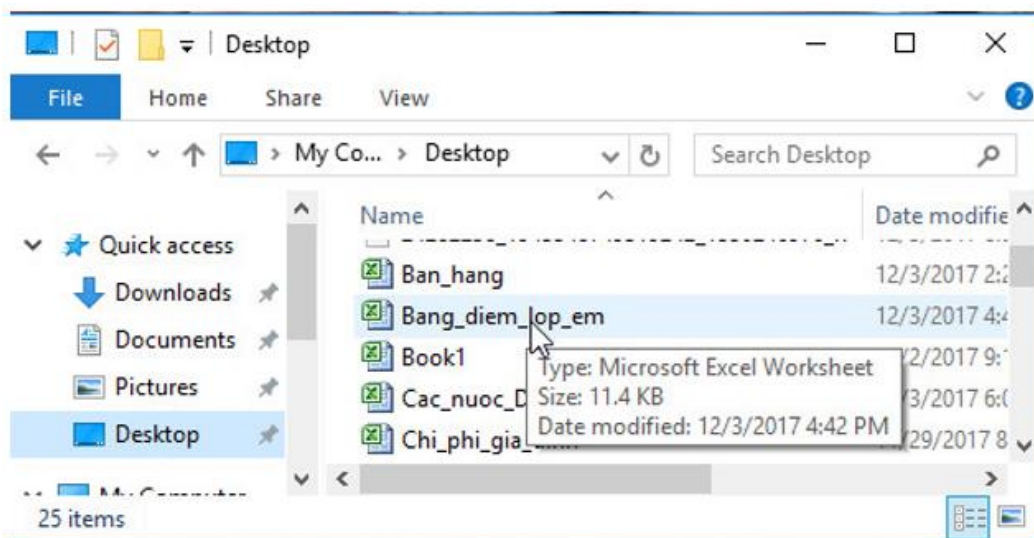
Desktop

File Home Share View

My Co... > Desktop

Search Desktop

Quick access
Downloads
Documents
Pictures
Desktop
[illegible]

Name | Date modifie
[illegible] | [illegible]
Ban_hang | 12/3/2017 2:2
Bang_diem_lop_em | 12/3/2017 4:4
Book1 | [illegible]2/2017 9:
Cac_nuoc_D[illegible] | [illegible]3/2017 6:
Chi_phi_gia_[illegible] | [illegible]29/2017 8

Type: Microsoft Excel Worksheet
Size: 11.4 KB
Date modified: 12/3/2017 4:42 PM

25 items